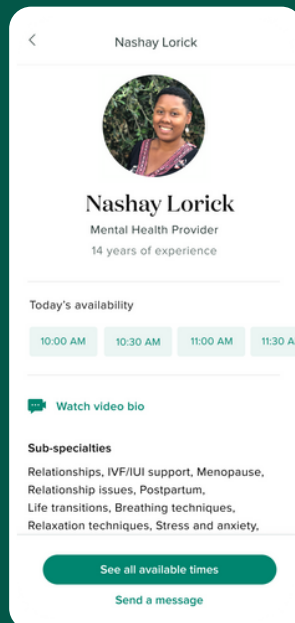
<

Nashay Lorick

Nashay Lorick

Mental Health Provider

14 years of experience

Today's availability

10:00 AM

10:30 AM

11:00 AM

11:30 A

Watch video bio

Sub-specialties

Relationships, IVF/IUI support, Menopause, Relationship issues, Postpartum, Life transitions, Breathing techniques, Relaxation techniques, Stress and anxiety,

See all available times

Send a message